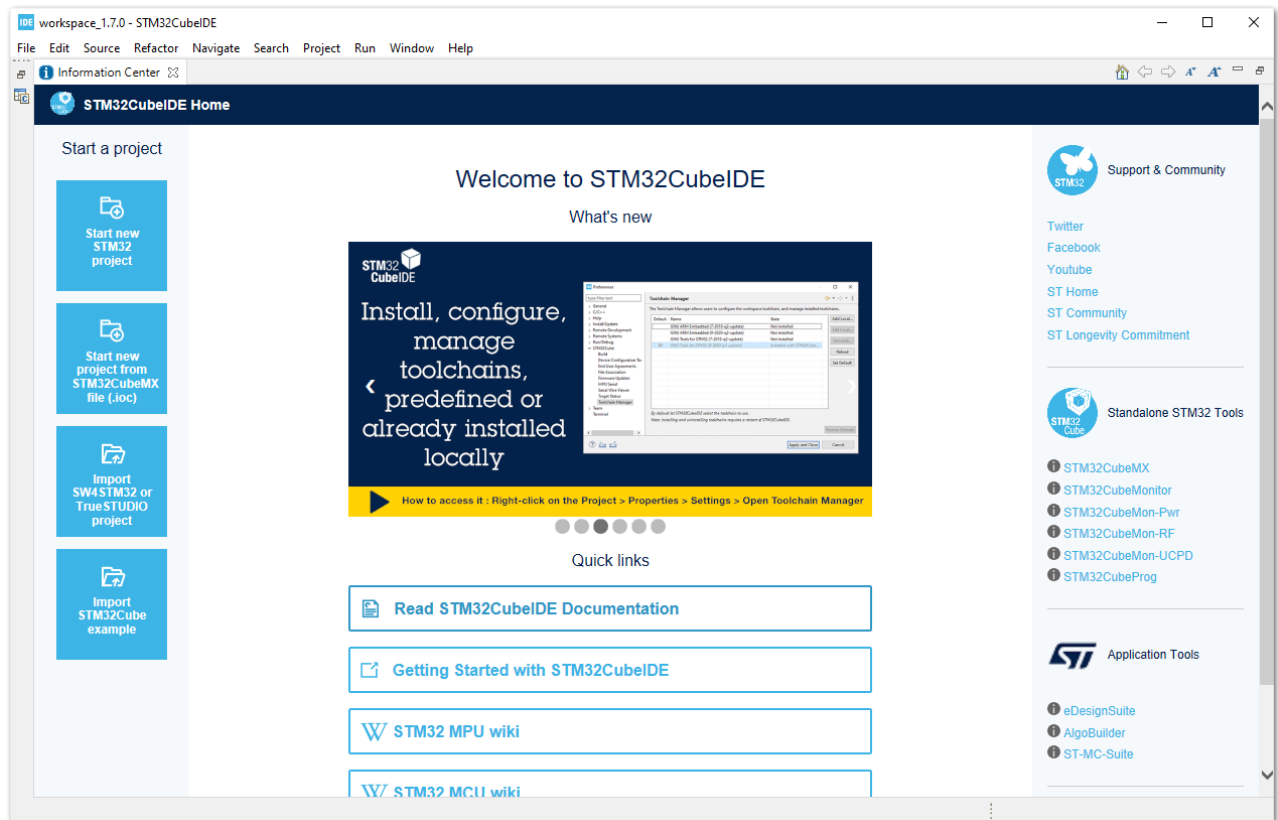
workspace_1.7.0 - STM32CubeIDE

File Edit Source Refactor Navigate Search Project Run Window Help

Information Center

STM32CubeIDE Home

Start a project

Start new STM32 project

Start new project from STM32CubeMX file (.ioc)

Import SW4STM32 or TrueSTUDIO project

Import STM32Cube example

Welcome to STM32CubeIDE

What's new

STM32 CubeIDE

Install, configure, manage toolchains, predefined or already installed locally

How to access it : Right-click on the Project > Properties > Settings > Open Toolchain Manager

Quick links

Read STM32CubeIDE Documentation

Getting Started with STM32CubeIDE

STM32 MPU wiki

STM32 MCU wiki

Support & Community

Twitter
Facebook
Youtube
ST Home
ST Community
ST Longevity Commitment

Standalone STM32 Tools

STM32CubeMX
STM32CubeMonitor
STM32CubeMon-Pwr
STM32CubeMon-RF
STM32CubeMon-UCPD
STM32CubeProg

Application Tools

eDesignSuite
AlgoBuilder
ST-MC-Suite